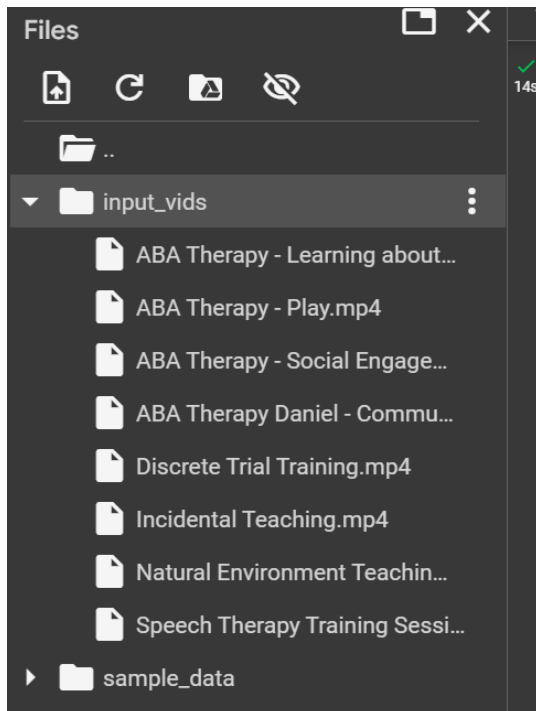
Files

14s

..

input_vids

ABA Therapy - Learning about...

ABA Therapy - Play.mp4

ABA Therapy - Social Engage...

ABA Therapy Daniel - Commu...

Discrete Trial Training.mp4

Incidental Teaching.mp4

Natural Environment Teachin...

Speech Therapy Training Sessi...

sample_data